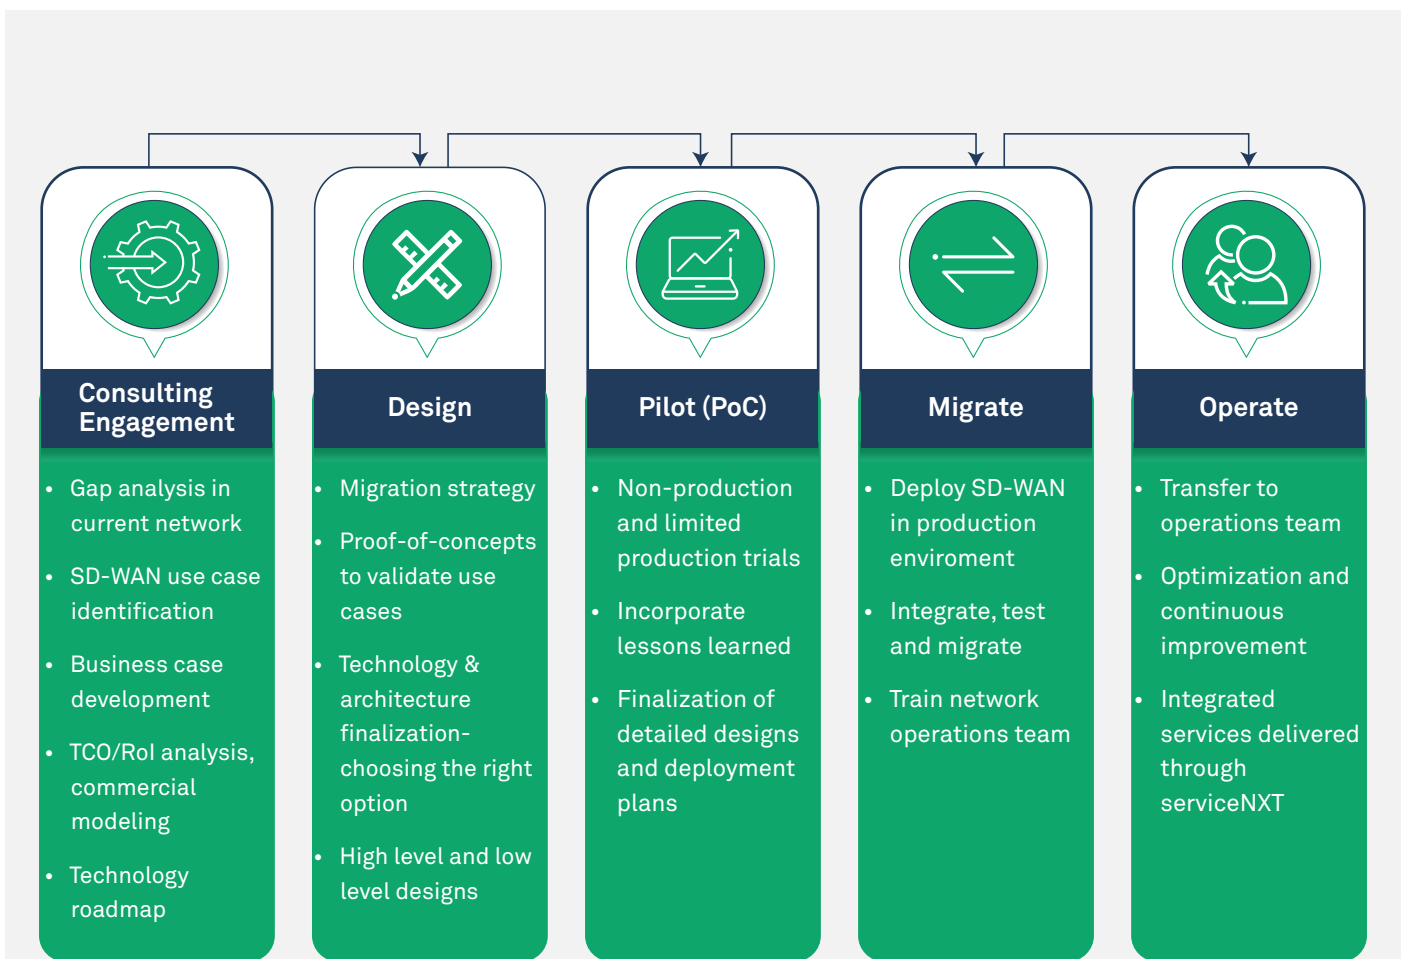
Consulting Engagement

- Gap analysis in current network
- SD-WAN use case identification
- Business case development
- TCO/RoI analysis, commercial modeling
- Technology roadmap

Design

- Migration strategy
- Proof-of-concepts to validate use cases
- Technology & architecture finalization- choosing the right option
- High level and low level designs

Pilot (PoC)

- Non-production and limited production trials
- Incorporate lessons learned
- Finalization of detailed designs and deployment plans

Migrate

- Deploy SD-WAN in production enviroment
- Integrate, test and migrate
- Train network operations team

Operate

- Transfer to operations team
- Optimization and continuous improvement
- Integrated services delivered through serviceNXT